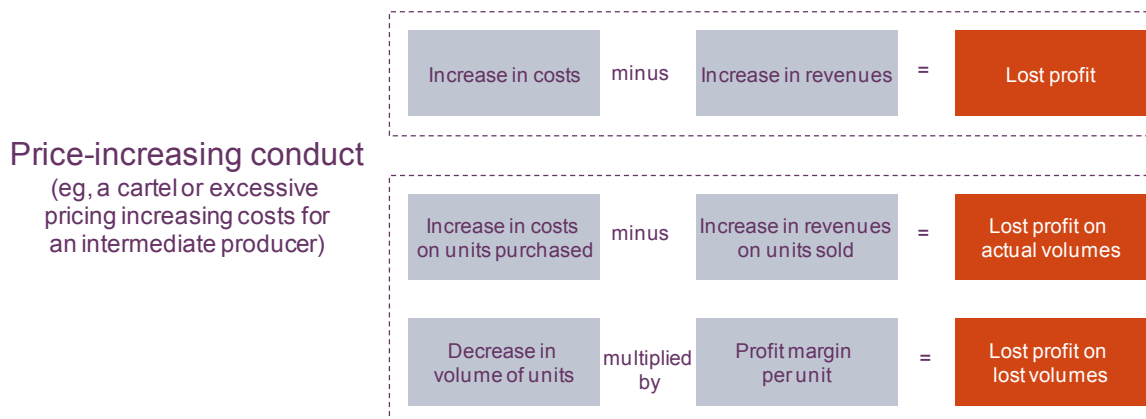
Price-increasing conduct
(eg, a cartel or excessive pricing increasing costs for an intermediate producer)

Increase in costs minus Increase in revenues = Lost profit

Increase in costs on units purchased minus Increase in revenues on units sold = Lost profit on actual volumes

Decrease in volume of units multiplied by Profit margin per unit = Lost profit on lost volumes